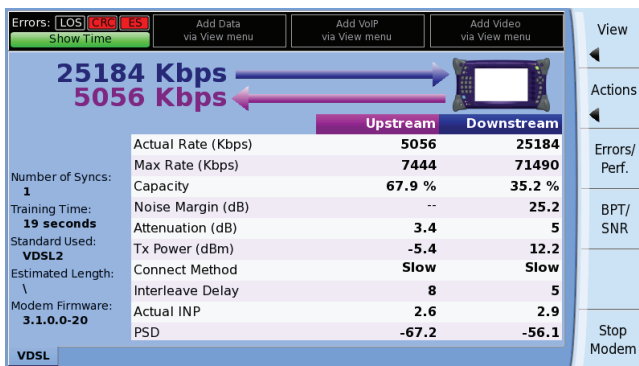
Errors: LOS CRC ES
Show Time

Add Data
via View menu

Add VoIP
via View menu

Add Video
via View menu

View

Actions

Errors/
Perf.

BPT/
SNR

Stop
Modem

25184 Kbps
5056 Kbps

Number of Syncs:
1
Training Time:
19 seconds
Standard Used:
VDSL2
Estimated Length:
\
Modem Firmware:
3.1.0.0-20

| | Upstream | Downstream |
|---|---|---|
| Actual Rate (Kbps) | 5056 | 25184 |
| Max Rate (Kbps) | 7444 | 71490 |
| Capacity | 67.9 % | 35.2 % |
| Noise Margin (dB) | -- | 25.2 |
| Attenuation (dB) | 3.4 | 5 |
| Tx Power (dBm) | -5.4 | 12.2 |
| Connect Method | Slow | Slow |
| Interleave Delay | 8 | 5 |
| Actual INP | 2.6 | 2.9 |
| PSD | -67.2 | -56.1 |

VDSL